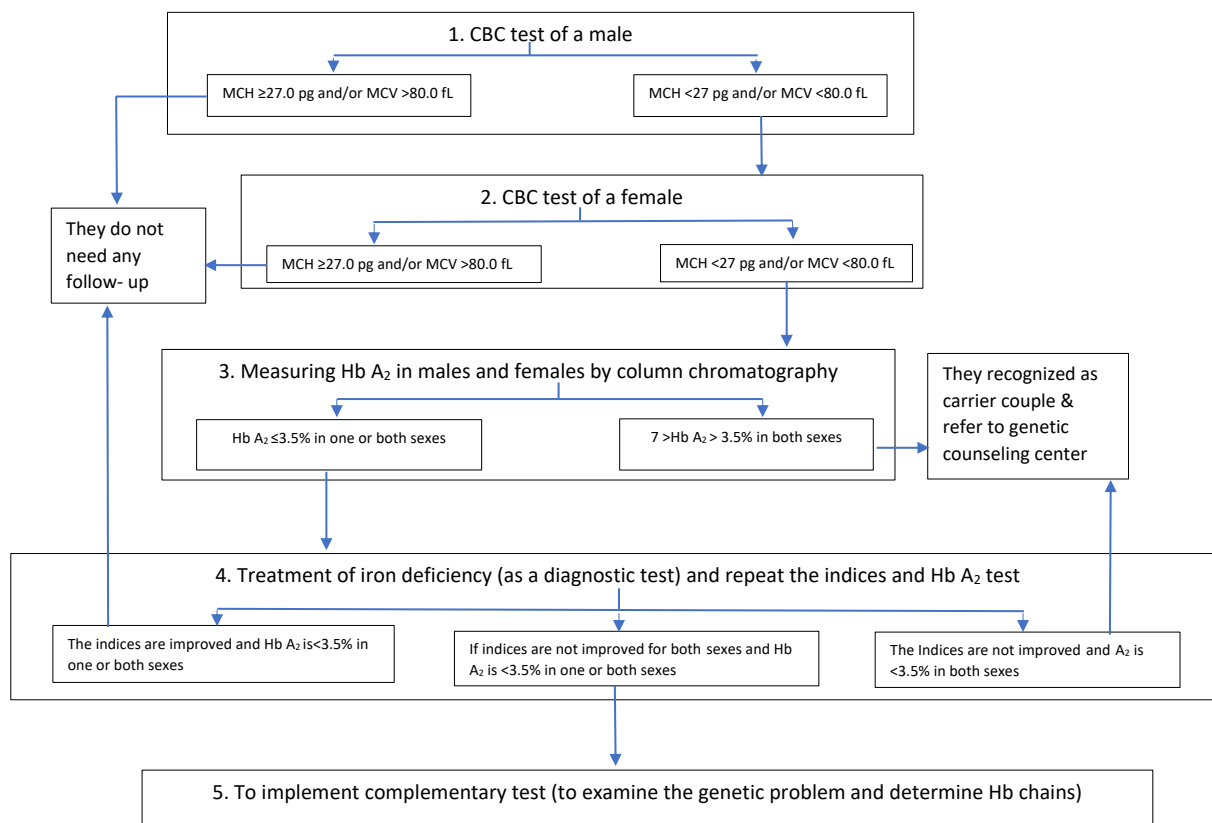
1. CBC test of a male

MCH ≥27.0 pg and/or MCV >80.0 fL

MCH <27 pg and/or MCV <80.0 fL

2. CBC test of a female

They do not need any follow- up

MCH ≥27.0 pg and/or MCV >80.0 fL

MCH <27 pg and/or MCV <80.0 fL

3. Measuring Hb $A_2$ in males and females by column chromatography

They recognized as carrier couple & refer to genetic counseling center

Hb $A_2$ ≤3.5% in one or both sexes

7 >Hb $A_2$ > 3.5% in both sexes

4. Treatment of iron deficiency (as a diagnostic test) and repeat the indices and Hb $A_2$ test

The indices are improved and Hb $A_2$ is<3.5% in one or both sexes

If indices are not improved for both sexes and Hb $A_2$ is <3.5% in one or both sexes

The Indices are not improved and $A_2$ is <3.5% in both sexes

5. To implement complementary test (to examine the genetic problem and determine Hb chains)